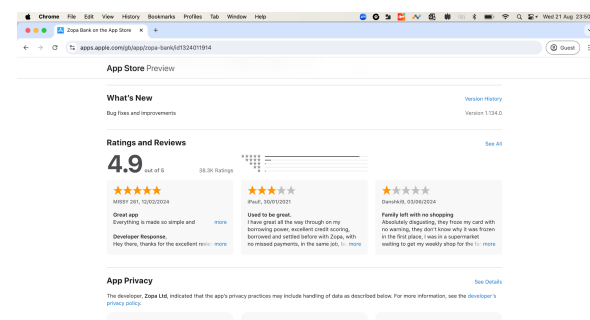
Chrome File Edit View History Bookmarks Profiles Tab Window Help

Wed 21 Aug 23:50

Zopa Bank on the App Store

apps.apple.com/gb/app/zopa-bank/id1324011914

Guest

App Store Preview

What's New

Version History

Bug fixes and improvements

Version 1.134.0

Ratings and Reviews

See All

4.9 out of 5

38.3K Ratings

MISSY 261, 12/02/2024

Great app

Everything is made so simple and more

Developer Response,

Hey there, thanks for the excellent revi more

iPaull, 30/01/2021

Used to be great.

I have great all the way through on my borrowing power, excellent credit scoring, borrowed and settled before with Zopa, with no missed payments, in the same job, b more

DianeW8, 03/06/2024

Family left with no shopping

Absolutely disgusting, they froze my card with no warning, they don't know why it was frozen in the first place, I was in a supermarket waiting to get my weekly shop for thi more

App Privacy

See Details

The developer, Zopa Ltd, indicated that the app's privacy practices may include handling of data as described below. For more information, see the developer's privacy policy.